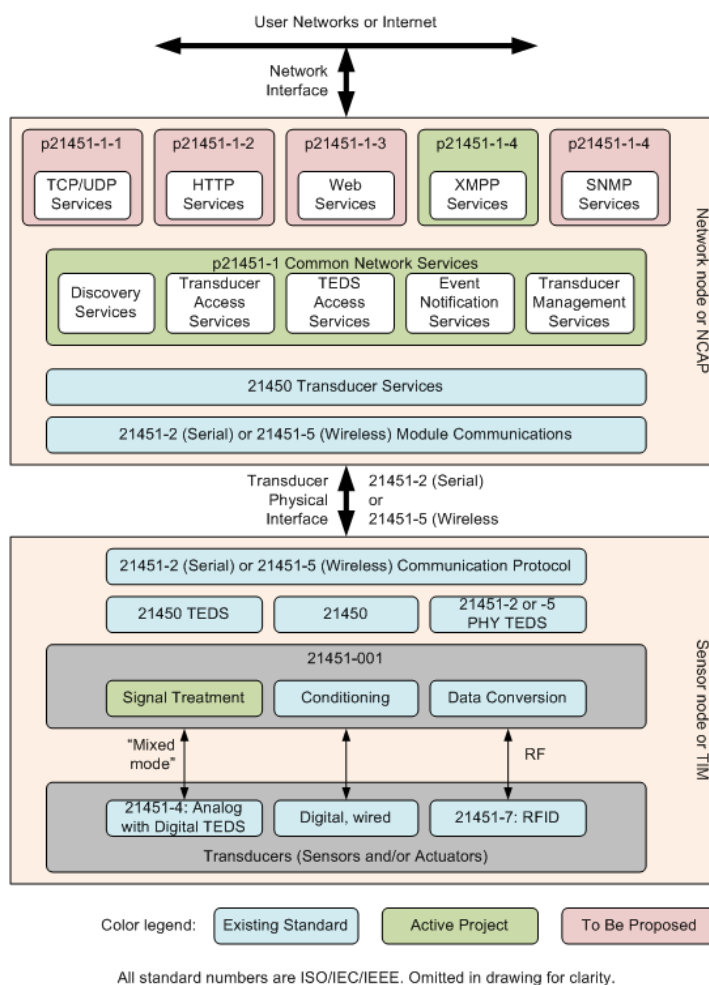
User Networks or Internet

Network Interface

p21451-1-1
TCP/UDP Services

p21451-1-2
HTTP Services

p21451-1-3
Web Services

p21451-1-4
XMPP Services

p21451-1-4
SNMP Services

Network node or NCAP

p21451-1 Common Network Services

Discovery Services

Transducer Access Services

TEDS Access Services

Event Notification Services

Transducer Management Services

21450 Transducer Services

21451-2 (Serial) or 21451-5 (Wireless) Module Communications

Transducer Physical Interface

21451-2 (Serial) or 21451-5 (Wireless

21451-2 (Serial) or 21451-5 (Wireless) Communication Protocol

21450 TEDS

21450

21451-2 or -5 PHY TEDS

Sensor node or TIM

21451-001

Signal Treatment

Conditioning

Data Conversion

"Mixed mode"

RF

21451-4: Analog with Digital TEDS

Digital, wired

21451-7: RFID

Transducers (Sensors and/or Actuators)

Color legend:

Existing Standard

Active Project

To Be Proposed

All standard numbers are ISO/IEC/IEEE. Omitted in drawing for clarity.